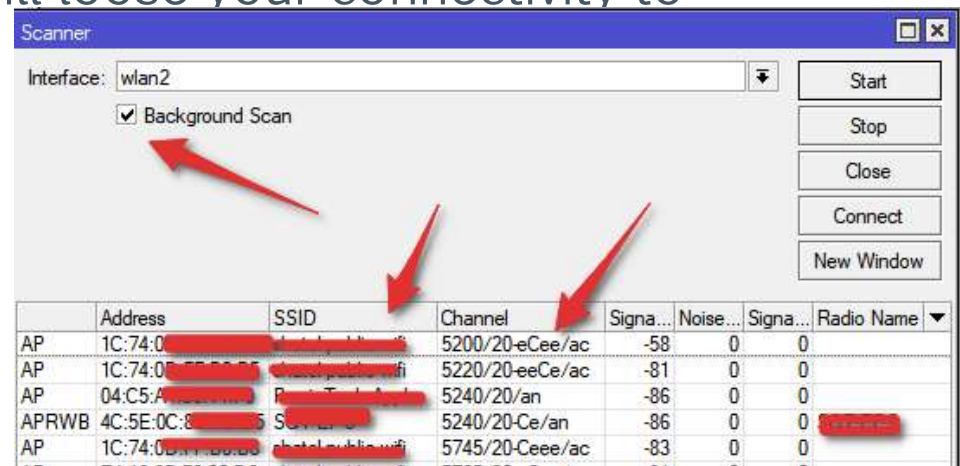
Scanner

Interface: wlan2

Background Scan

Start
Stop
Close
Connect
New Window

| | Address | SSID | Channel | Signa... | Noise... | Signa... | Radio Name |
|---|---|---|---|---|---|---|---|
| AP | 1C:74:0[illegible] | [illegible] | 5200/20-eCee/ac | -58 | 0 | 0 | |
| AP | 1C:74:0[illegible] | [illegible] | 5220/20-eeCe/ac | -81 | 0 | 0 | |
| AP | 04:C5:A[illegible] | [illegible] | 5240/20/an | -86 | 0 | 0 | |
| APRWB | 4C:5E:0C:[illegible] | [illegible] | 5240/20-Ce/an | -86 | 0 | 0 | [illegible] |
| AP | 1C:74:0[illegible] | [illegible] | 5745/20-Ceee/ac | -83 | 0 | 0 | |